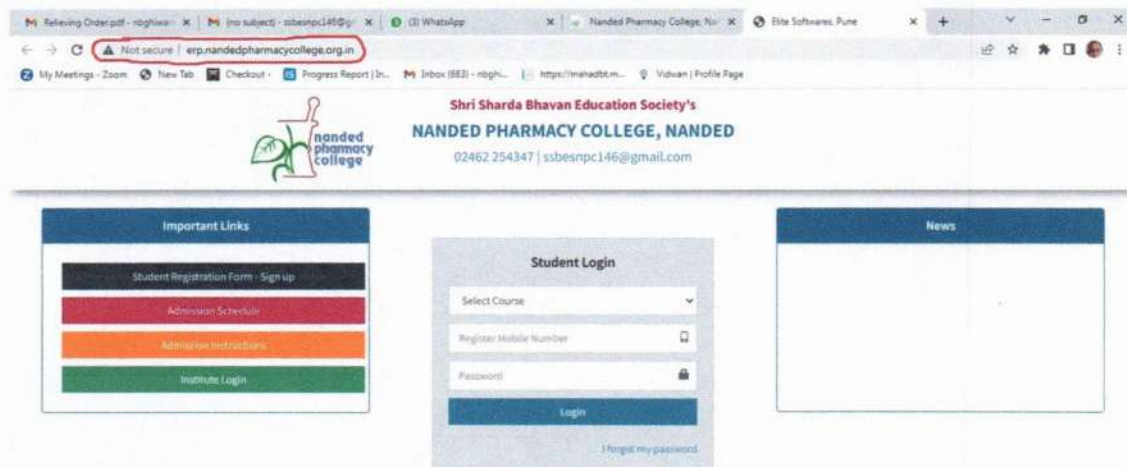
Relieving Order.pdf - nbghiwa | (no subject) - ssbesnpc146@g | (3) WhatsApp | Nanded Pharmacy College, Na | Elite Softwares, Pune

Not secure | erp.nandedpharmacycollege.org.in

My Meetings - Zoom | New Tab | Checkout - | Progress Report | In... | Inbox (883) - nbghi... | https://mahadbt.m... | Vidwan | Profile Page

nanded pharmacy college

Shri Sharda Bhavan Education Society's

NANDED PHARMACY COLLEGE, NANDED

02462 254347 | ssbesnpc146@gmail.com

Important Links

Student Registration Form - Sign up

Admission Schedule

Admission Instructions

Institute Login

Student Login

Select Course

Register Mobile Number

Password

Login

I forgot my password

News